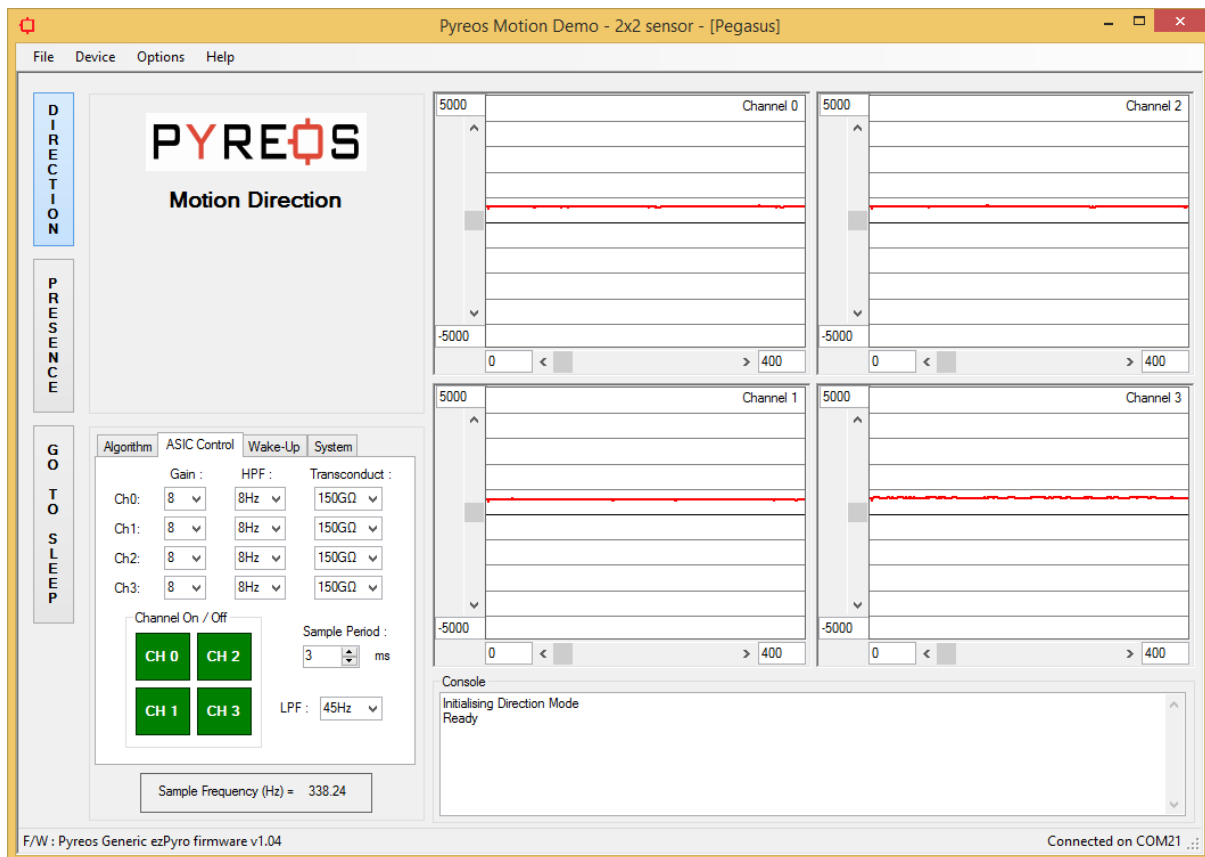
Pyreos Motion Demo - 2x2 sensor - [Pegasus]

File Device Options Help

DIRECTION

PRESENCE

GO TO SLEEP

PYREOS

Motion Direction

Algorithm | ASIC Control | Wake-Up | System

| | Gain : | HPF : | Transconduct : |
|---|---|---|---|
| Ch0: | 8 | 8Hz | 150GΩ |
| Ch1: | 8 | 8Hz | 150GΩ |
| Ch2: | 8 | 8Hz | 150GΩ |
| Ch3: | 8 | 8Hz | 150GΩ |

Channel On / Off

CH 0 CH 2

CH 1 CH 3

Sample Period :

3 ms

LPF : 45Hz

Sample Frequency (Hz) = 338.24

5000 Channel 0

-5000

0 400

5000 Channel 2

-5000

0 400

5000 Channel 1

-5000

0 400

5000 Channel 3

-5000

0 400

Console

Initialising Direction Mode
Ready

F/W : Pyreos Generic ezPyro firmware v1.04

Connected on COM21